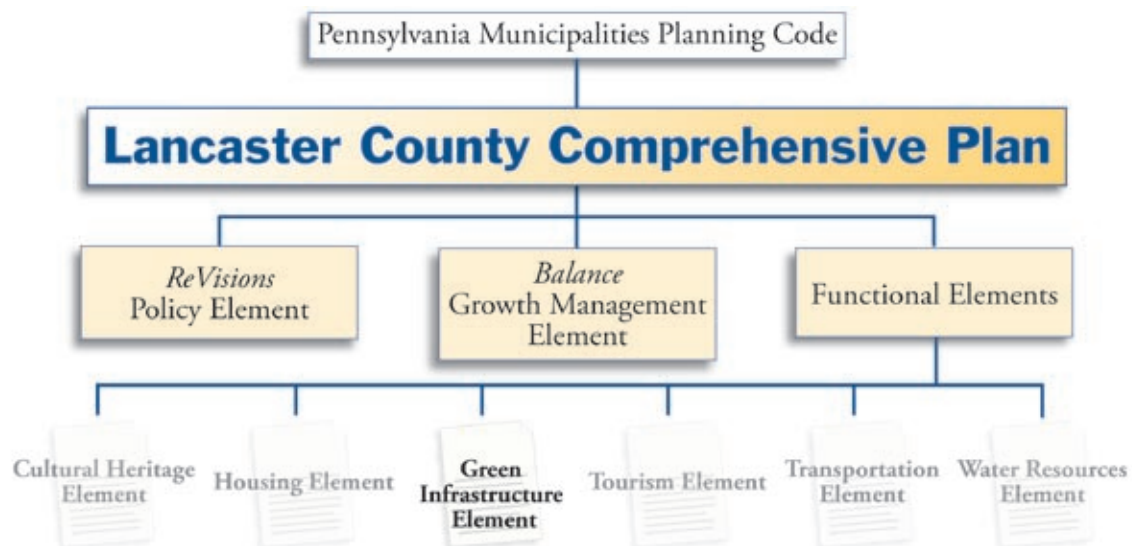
Pennsylvania Municipalities Planning Code

Lancaster County Comprehensive Plan

ReVisions
Policy Element

Balance
Growth Management Element

Functional Elements

Cultural Heritage Element

Housing Element

Green Infrastructure Element

Tourism Element

Transportation Element

Water Resources Element